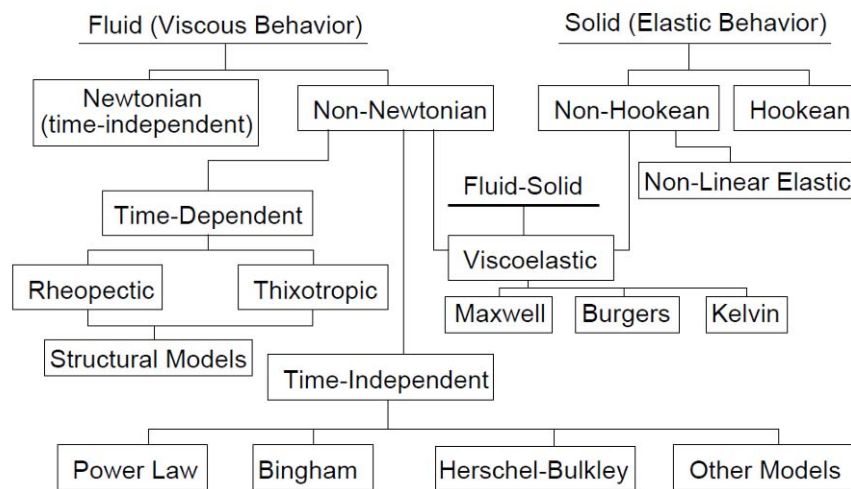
Fluid (Viscous Behavior)

Solid (Elastic Behavior)

Newtonian (time-independent)

Non-Newtonian

Non-Hookean

Hookean

Non-Linear Elastic

Fluid-Solid

Time-Dependent

Viscoelastic

Rheopectic

Thixotropic

Maxwell

Burgers

Kelvin

Structural Models

Time-Independent

Power Law

Bingham

Herschel-Bulkley

Other Models